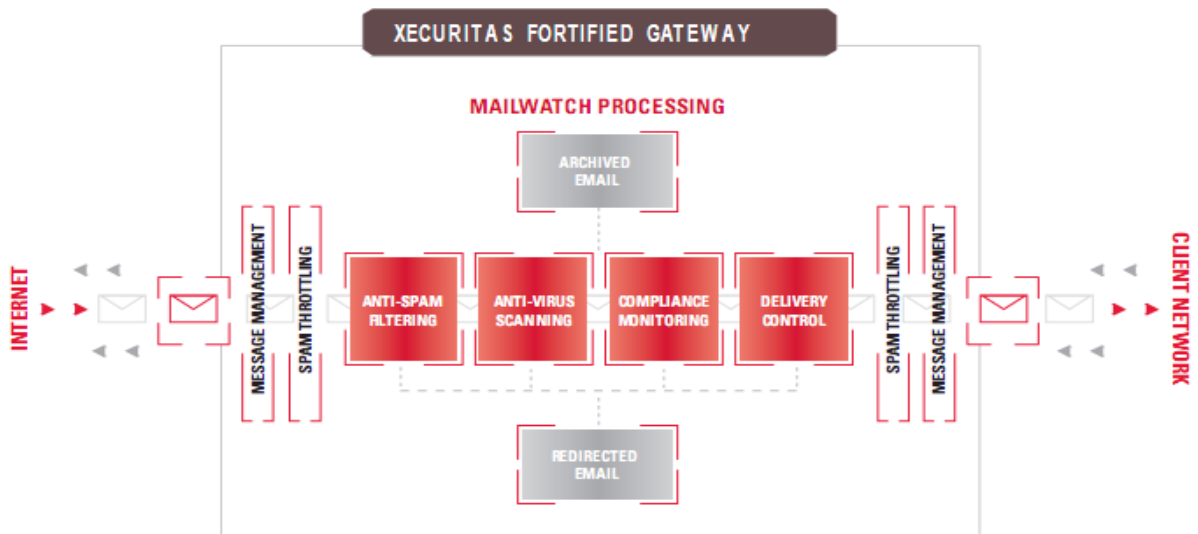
XECURITAS FORTIFIED GATEWAY

MAILWATCH PROCESSING

ARCHIVED EMAIL

INTERNET

MESSAGE MANAGEMENT

SPAM THROTTLING

ANTI-SPAM FILTERING

ANTI-VIRUS SCANNING

COMPLIANCE MONITORING

DELIVERY CONTROL

SPAM THROTTLING

MESSAGE MANAGEMENT

CLIENT NETWORK

REDIRECTED EMAIL